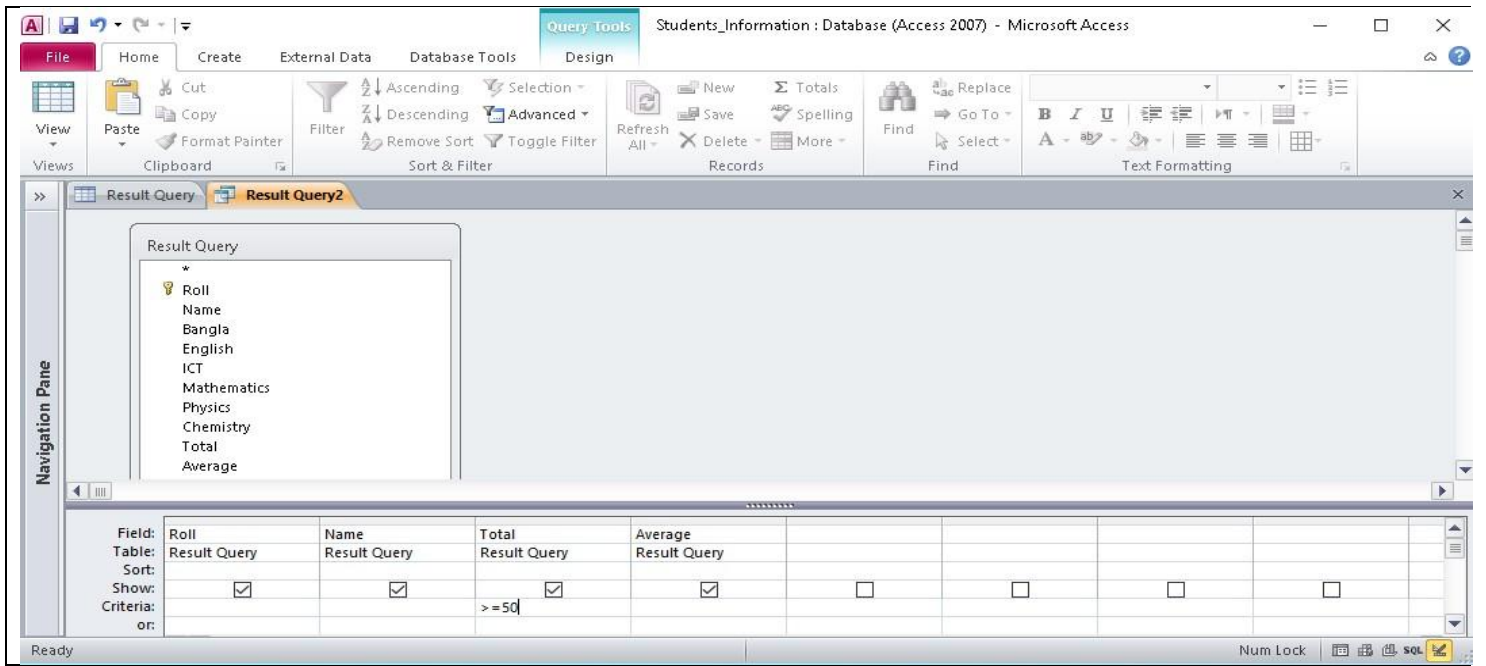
Query Tools Students_Information : Database (Access 2007) - Microsoft Access

File Home Create External Data Database Tools Design

View Paste Cut Copy Format Painter Filter Ascending Descending Remove Sort Selection Advanced Toggle Filter Refresh All New Save Delete Totals Spelling More Find Replace Go To Select

Views Clipboard Sort & Filter Records Find Text Formatting

Result Query Result Query2

Navigation Pane

Result Query
*
Roll
Name
Bangla
English
ICT
Mathematics
Physics
Chemistry
Total
Average

| Field: | Roll | Name | Total | Average | | | | |
|---|---|---|---|---|---|---|---|---|
| Table: | Result Query | Result Query | Result Query | Result Query | | | | |
| Sort: | | | | | | | | |
| Show: | ☑ | ☑ | ☑ | ☑ | ☐ | ☐ | ☐ | ☐ |
| Criteria: | | | >=50 | | | | | |
| or: | | | | | | | | |

Ready Num Lock SQL